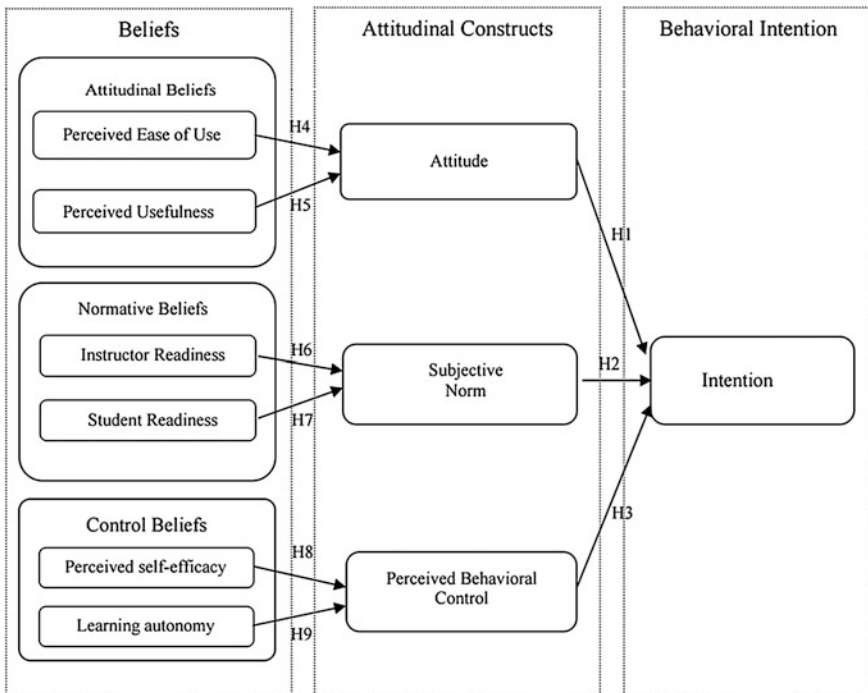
Beliefs

Attitudinal Constructs

Behavioral Intention

Attitudinal Beliefs

Perceived Ease of Use

Perceived Usefulness

H4

H5

Attitude

H1

Normative Beliefs

Instructor Readiness

Student Readiness

H6

H7

Subjective Norm

H2

Intention

Control Beliefs

Perceived self-efficacy

Learning autonomy

H8

H9

Perceived Behavioral Control

H3